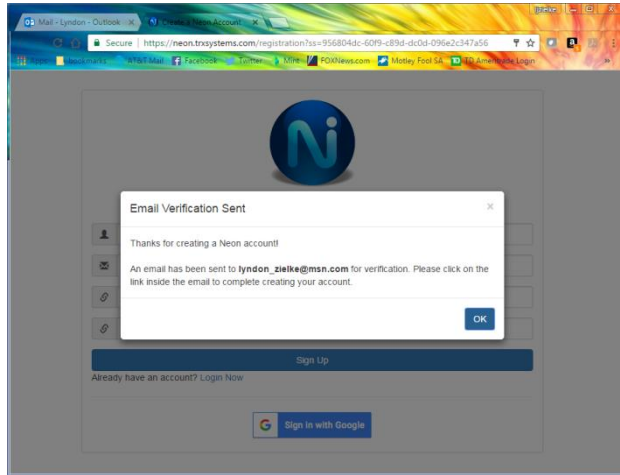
Mail - Lyndon - Outlook ×
Create a Neon Account ×
Secure | https://neon.trxsystems.com/registration?ss=956804dc-60f9-c89d-dc0d-096e2c347a56
Apps Bookmarks AT&T Mail Facebook Twitter Mint FOXNews.com Motley Fool SA TD Ameritrade Login

Email Verification Sent
×
Thanks for creating a Neon account!

An email has been sent to lyndon_zielke@msn.com for verification. Please click on the link inside the email to complete creating your account.

OK

Sign Up
Already have an account? Login Now

G Sign in with Google